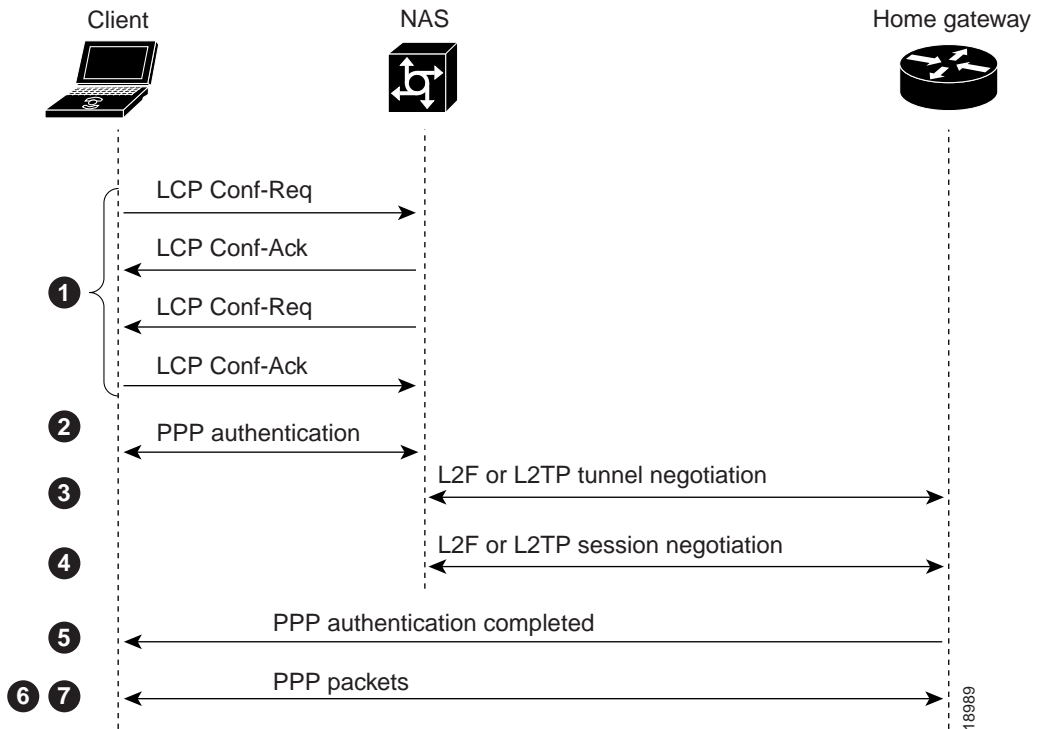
Client

NAS

Home gateway

1

LCP Conf-Req

LCP Conf-Ack

LCP Conf-Req

LCP Conf-Ack

2

PPP authentication

3

L2F or L2TP tunnel negotiation

4

L2F or L2TP session negotiation

5

PPP authentication completed

6 7

PPP packets

18989